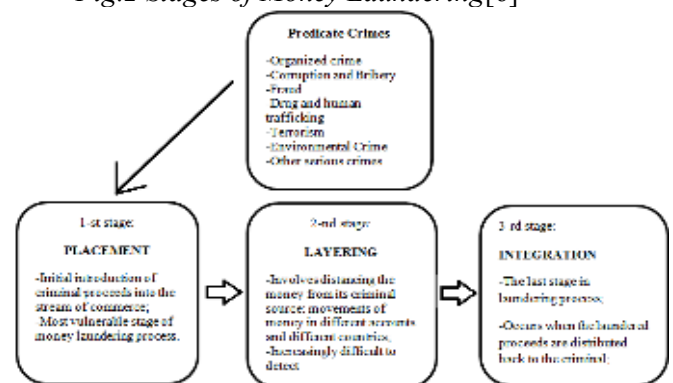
Fig.1 Stages of Money Laundering[6]

Predicate Crimes

-Organized crime
-Corruption and Bribery
-Fraud
Drug and human trafficking
-Terrorism
-Environmental Crime
-Other serious crimes

1-st stage:

PLACEMENT

-Initial introduction of criminal proceeds into the stream of commerce;
Most vulnerable stage of money laundering process.

2-nd stage:

LAYERING

-Involves distancing the money from its criminal source: movements of money in different accounts and different countries;
-Increasingly difficult to detect

3-rd stage:

INTEGRATION

-The last stage in laundering process;

-Occurs when the laundered proceeds are distributed back to the criminal;